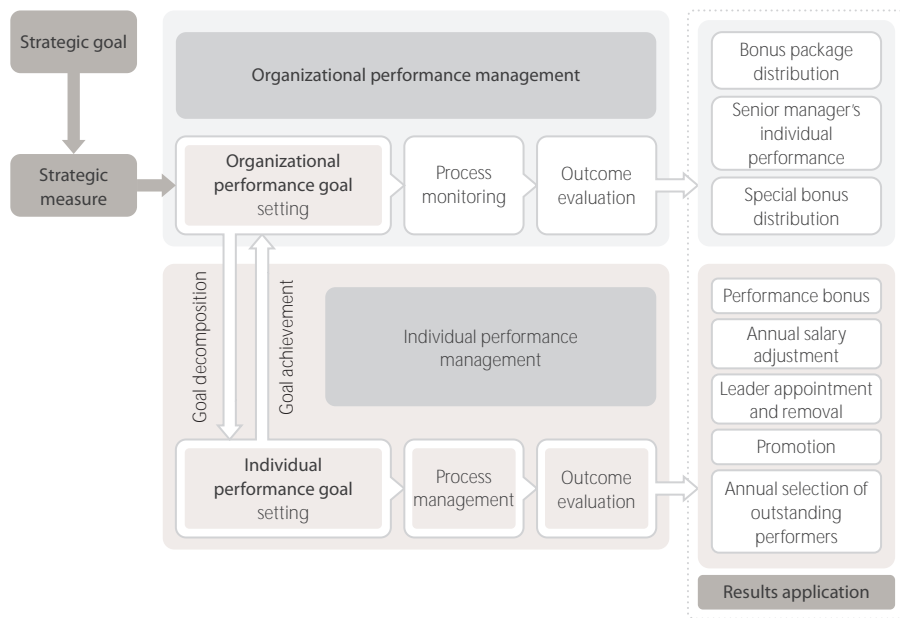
Strategic goal

Strategic measure

Organizational performance management

Organizational performance goal setting

Process monitoring

Outcome evaluation

Bonus package distribution

Senior manager's individual performance

Special bonus distribution

Goal decomposition

Goal achievement

Individual performance management

Individual performance goal setting

Process management

Outcome evaluation

Performance bonus

Annual salary adjustment

Leader appointment and removal

Promotion

Annual selection of outstanding performers

Results application